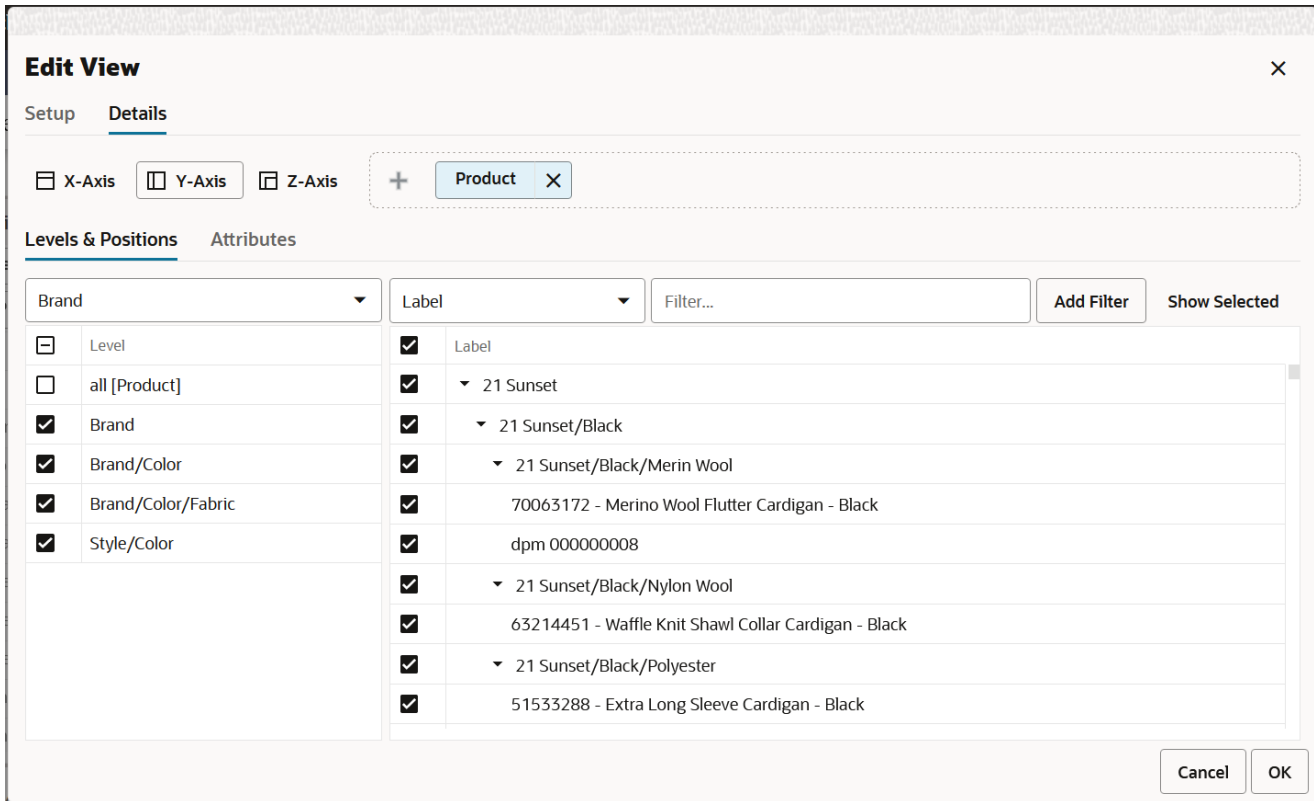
Edit View

×

Setup Details

X-Axis Y-Axis Z-Axis + Product ×

Levels & Positions Attributes

Brand

Label

Filter...

Add Filter

Show Selected

| | Level |
|---|---|
| ☐ | all [Product] |
| ☑ | Brand |
| ☑ | Brand/Color |
| ☑ | Brand/Color/Fabric |
| ☑ | Style/Color |

| | Label |
|---|---|
| ☑ | 21 Sunset |
| ☑ | 21 Sunset/Black |
| ☑ | 21 Sunset/Black/Merin Wool |
| ☑ | 70063172 - Merino Wool Flutter Cardigan - Black |
| ☑ | dpm 000000008 |
| ☑ | 21 Sunset/Black/Nylon Wool |
| ☑ | 63214451 - Waffle Knit Shawl Collar Cardigan - Black |
| ☑ | 21 Sunset/Black/Polyester |
| ☑ | 51533288 - Extra Long Sleeve Cardigan - Black |

Cancel OK